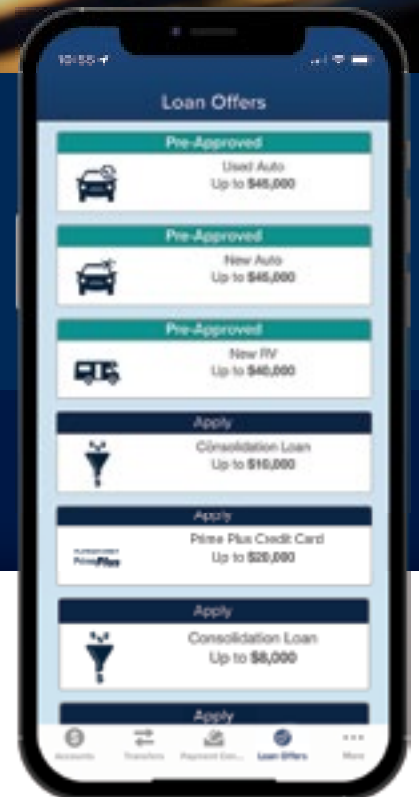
10:55

Loan Offers

Pre-Approved
Used Auto
Up to $45,000

Pre-Approved
New Auto
Up to $45,000

Pre-Approved
New RV
Up to $40,000

Apply
Consolidation Loan
Up to $10,000

Apply
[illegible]
Prime Plus
Prime Plus Credit Card
Up to $20,000

Apply
Consolidation Loan
Up to $8,000

Apply

Accounts
Transfers
Payment Cen...
Loan Offers
More